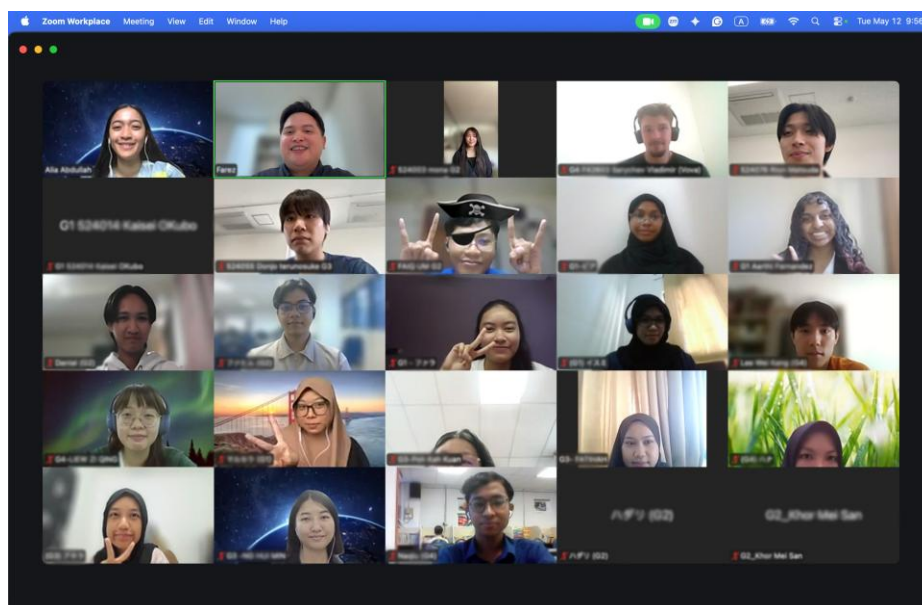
Zoom Workplace Meeting View Edit Window Help

Tue May 12 9:5

Alia Abdullah

Fariz

524033 mona G2

G4 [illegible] Vladimir (Vova)

524076 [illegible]

G1 524014 Kaisei OKubo

G1 524014 Kaisei OKubo

524003 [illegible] G3

FAIQ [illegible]

G1-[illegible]

G1 Aarthi Fernandez

Danial (G2)

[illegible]

G1-ファラ

(G1) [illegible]

Lee Wei Kang (G4)

G4-LIEW ZI QING

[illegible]

G3-Pon Sah Kuan

G3-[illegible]

(G4) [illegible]

(G2) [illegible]

G3-NG HUI MIN

Nazip (G4)

ハダリ (G2)

ハダリ (G2)

G2_Khor Mei San

G2_Khor Mei San